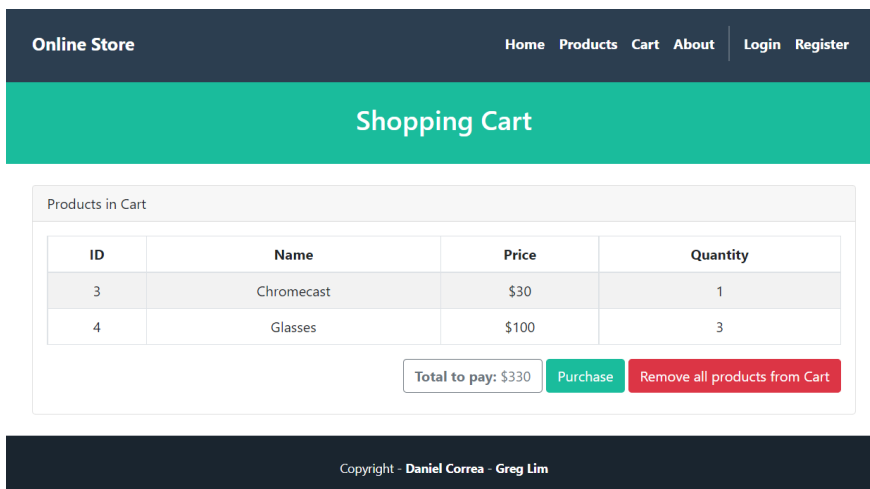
Online Store

Home Products Cart About Login Register

Shopping Cart

Products in Cart

| ID | Name | Price | Quantity |
|---|---|---|---|
| 3 | Chromecast | $30 | 1 |
| 4 | Glasses | $100 | 3 |

Total to pay: $330 Purchase Remove all products from Cart

Copyright - Daniel Correa - Greg Lim